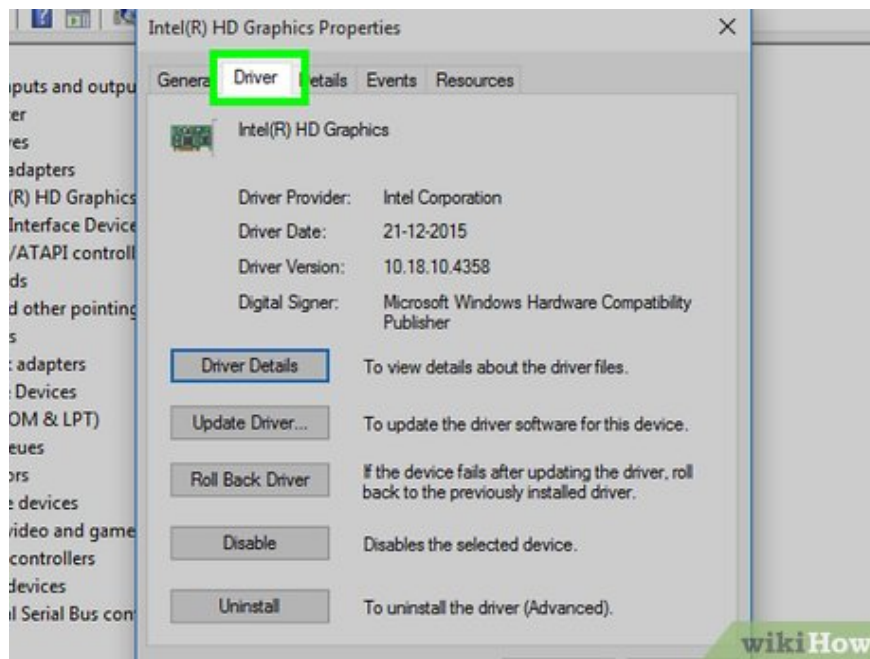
puts and outpu
er
es
adapters
(R) HD Graphics
Interface Device
/ATAPI controll
ds
d other pointing
s
adapters
Devices
OM & LPT)
eues
ors
e devices
video and game
controllers
devices
l Serial Bus con

Intel(R) HD Graphics Properties
×
Genera Driver etails Events Resources

Intel(R) HD Graphics

Driver Provider: Intel Corporation
Driver Date: 21-12-2015
Driver Version: 10.18.10.4358
Digital Signer: Microsoft Windows Hardware Compatibility Publisher

Driver Details To view details about the driver files.
Update Driver... To update the driver software for this device.
Roll Back Driver If the device fails after updating the driver, roll back to the previously installed driver.
Disable Disables the selected device.
Uninstall To uninstall the driver (Advanced).

wikiHow